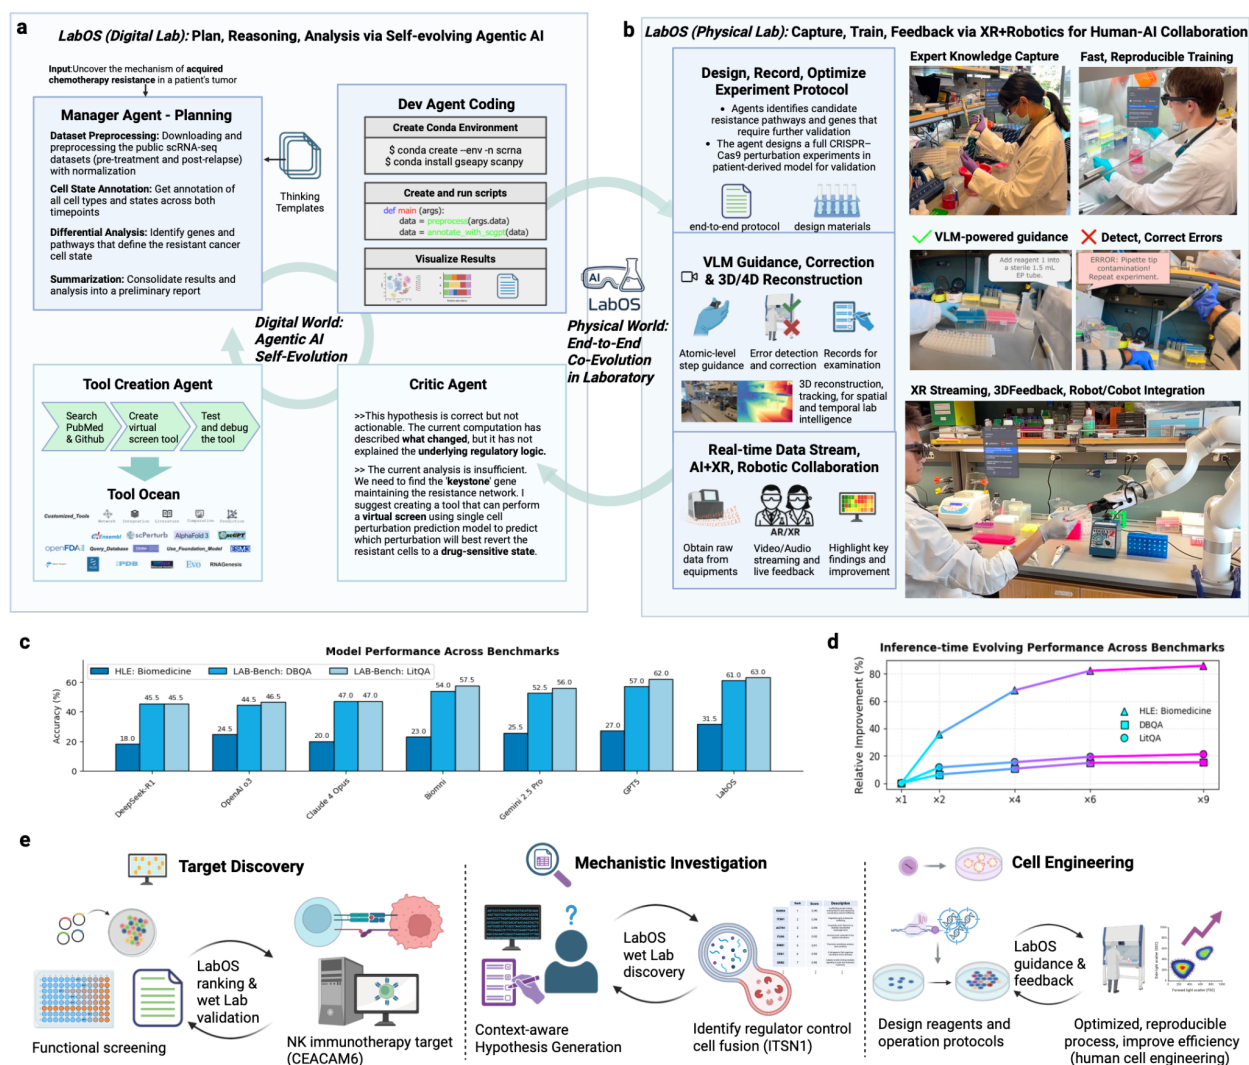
a LabOS (Digital Lab): Plan, Reasoning, Analysis via Self-evolving Agentic AI

Input:Uncover the mechanism of acquired chemotherapy resistance in a patient's tumor

Manager Agent - Planning

Dataset Preprocessing: Downloading and preprocessing the public scRNA-seq datasets (pre-treatment and post-relapse) with normalization

Cell State Annotation: Get annotation of all cell types and states across both timepoints

Differential Analysis: Identify genes and pathways that define the resistant cancer cell state

Summarization: Consolidate results and analysis into a preliminary report

Thinking Templates

Dev Agent Coding

Create Conda Environment

$ conda create –env -n scrna
$ conda install gseapy scanpy

Create and run scripts

def main (args):
data = preprocess(args.data)
data = annotate_with_scgpt(data)

Visualize Results

Digital World: Agentic AI Self-Evolution

Tool Creation Agent

Search PubMed & Github | Create virtual screen tool | Test and debug the tool

Tool Ocean

Customized_Tools | Research | Interpretation | Annotations | Computation | Evaluation
Ensembl | scPerturb | AlphaFold 3 | scGPT
openFDA | Query_Database | Use_Foundation_Model | ESM
PDB | Evo | RNAGenesis

Critic Agent

>>This hypothesis is correct but not actionable. The current computation has described what changed, but it has not explained the underlying regulatory logic.

>> The current analysis is insufficient. We need to find the 'keystone' gene maintaining the resistance network. I suggest creating a tool that can perform a virtual screen using single cell perturbation prediction model to predict which perturbation will best revert the resistant cells to a drug-sensitive state.

AI LabOS

Physical World: End-to-End Co-Evolution in Laboratory

b LabOS (Physical Lab): Capture, Train, Feedback via XR+Robotics for Human-AI Collaboration

Design, Record, Optimize Experiment Protocol

• Agents identifies candidate resistance pathways and genes that require further validation
• The agent designs a full CRISPR–Cas9 perturbation experiments in patient-derived model for validation

end-to-end protocol | design materials

Expert Knowledge Capture | Fast, Reproducible Training

VLM Guidance, Correction & 3D/4D Reconstruction

Atomic-level step guidance | Error detection and correction | Records for examination

3D reconstruction, tracking, for spatial and temporal lab intelligence

VLM-powered guidance | Detect, Correct Errors

Add reagent 1 into a sterile 1.5 mL EP tube.

ERROR: Pipette tip contamination! Repeat experiment.

Real-time Data Stream, AI+XR, Robotic Collaboration

AR/XR

Obtain raw data from equipments | Video/Audio streaming and live feedback | Highlight key findings and improvement

XR Streaming, 3DFeedback, Robot/Cobot Integration

c Model Performance Across Benchmarks

HLE: Biomedicine | LAB-Bench: DBQA | LAB-Bench: LitQA

Accuracy (%)

| | HLE: Biomedicine | LAB-Bench: DBQA | LAB-Bench: LitQA |
|---|---|---|---|
| DeepSeek-R1 | 18.0 | 45.5 | 45.5 |
| OpenAI o3 | 24.5 | 44.5 | 46.5 |
| Claude 4 Opus | 20.0 | 47.0 | 47.0 |
| Biomni | 23.0 | 54.0 | 57.5 |
| Gemini 2.5 Pro | 25.5 | 52.5 | 56.0 |
| GPT5 | 27.0 | 57.0 | 62.0 |
| LabOS | 31.5 | 61.0 | 63.0 |

d Inference-time Evolving Performance Across Benchmarks

Relative Improvement (%)

HLE: Biomedicine
DBQA
LitQA

×1 ×2 ×4 ×6 ×9

e Target Discovery

LabOS ranking & wet Lab validation

Functional screening

NK immunotherapy target (CEACAM6)

Mechanistic Investigation

LabOS wet Lab discovery

Context-aware Hypothesis Generation

Identify regulator control cell fusion (ITSN1)

Cell Engineering

LabOS guidance & feedback

Design reagents and operation protocols

Optimized, reproducible process, improve efficiency (human cell engineering)